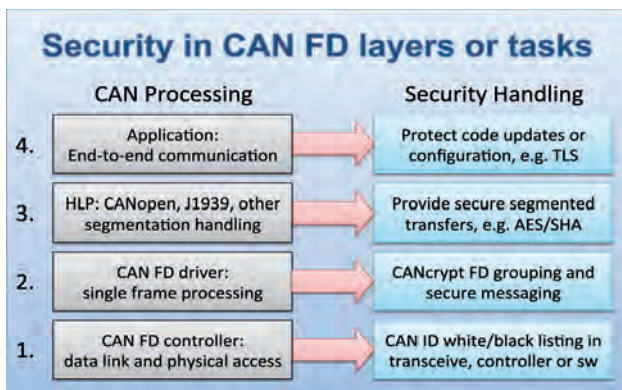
Security in CAN FD layers or tasks

CAN Processing

Security Handling

4.

Application: End-to-end communication

Protect code updates or configuration, e.g. TLS

3.

HLP: CANopen, J1939, other segmentation handling

Provide secure segmented transfers, e.g. AES/SHA

2.

CAN FD driver: single frame processing

CANcrypt FD grouping and secure messaging

1.

CAN FD controller: data link and physical access

CAN ID white/black listing in transceive, controller or sw